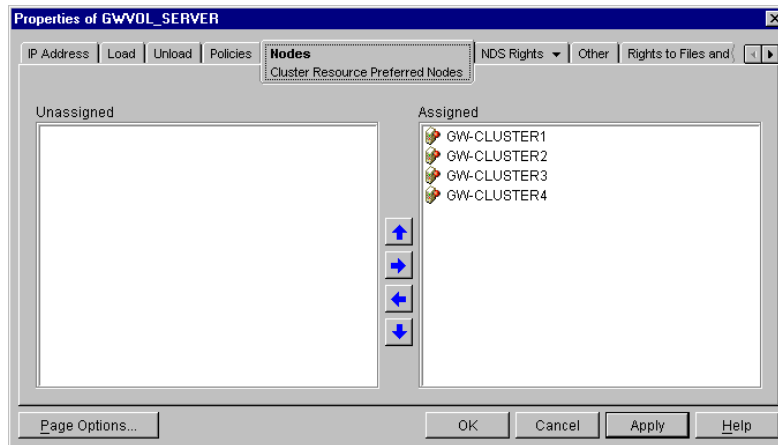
Properties of GWVOL_SERVER

IP Address | Load | Unload | Policies | Nodes | NDS Rights | Other | Rights to Files and

Nodes
Cluster Resource Preferred Nodes

Unassigned

Assigned

GW-CLUSTER1
GW-CLUSTER2
GW-CLUSTER3
GW-CLUSTER4

Page Options...

OK

Cancel

Apply

Help